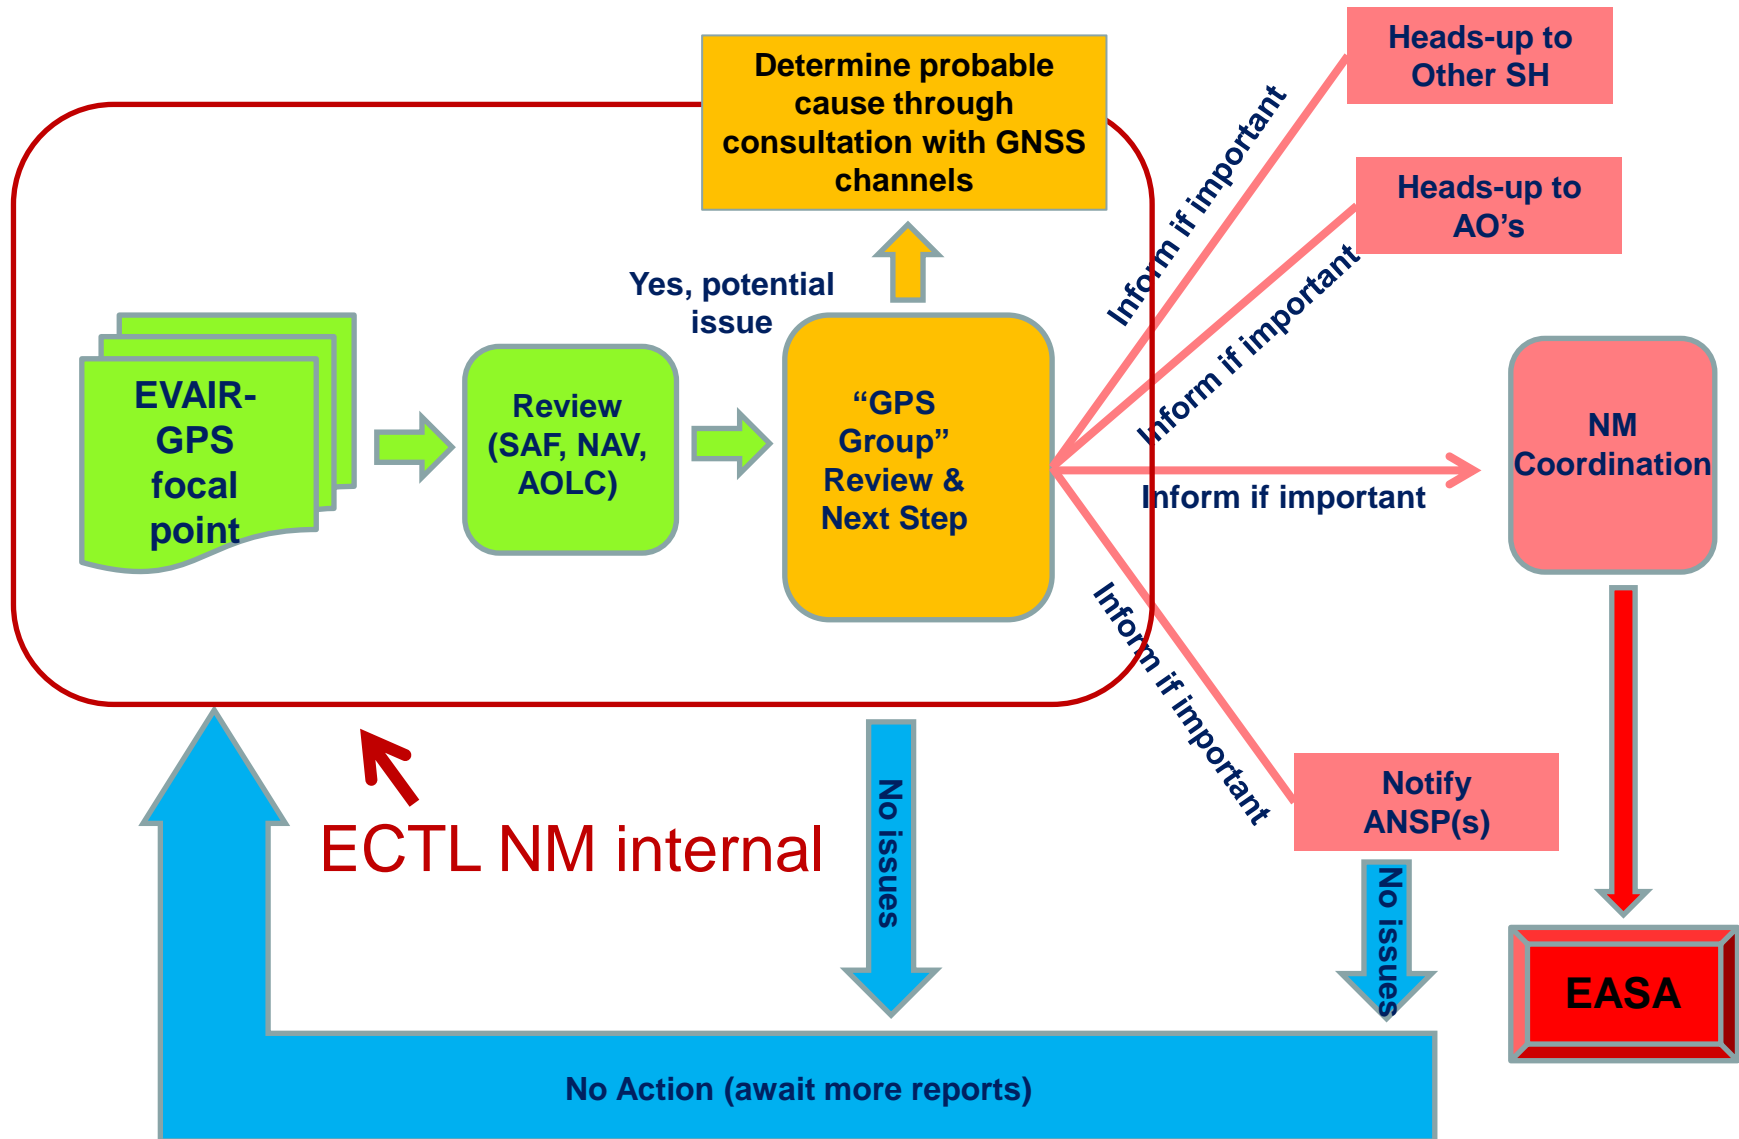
Determine probable cause through consultation with GNSS channels

Heads-up to Other SH

Heads-up to AO's

EVAIR-GPS focal point

Review (SAF, NAV, AOLC)

Yes, potential issue

"GPS Group" Review & Next Step

Inform if important

Inform if important

Inform if important

NM Coordination

Inform if important

Notify ANSP(s)

ECTL NM internal

No issues

No issues

EASA

No Action (await more reports)